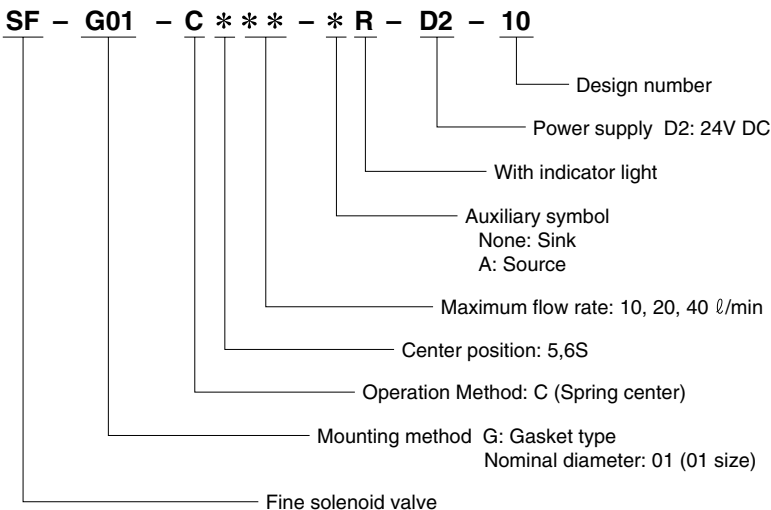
SF – G01 – C ∗ ∗ ∗ – ∗ R – D2 – 10

Design number

Power supply D2: 24V DC

With indicator light

Auxiliary symbol
None: Sink
A: Source

Maximum flow rate: 10, 20, 40 ℓ/min

Center position: 5,6S

Operation Method: C (Spring center)

Mounting method G: Gasket type
Nominal diameter: 01 (01 size)

Fine solenoid valve